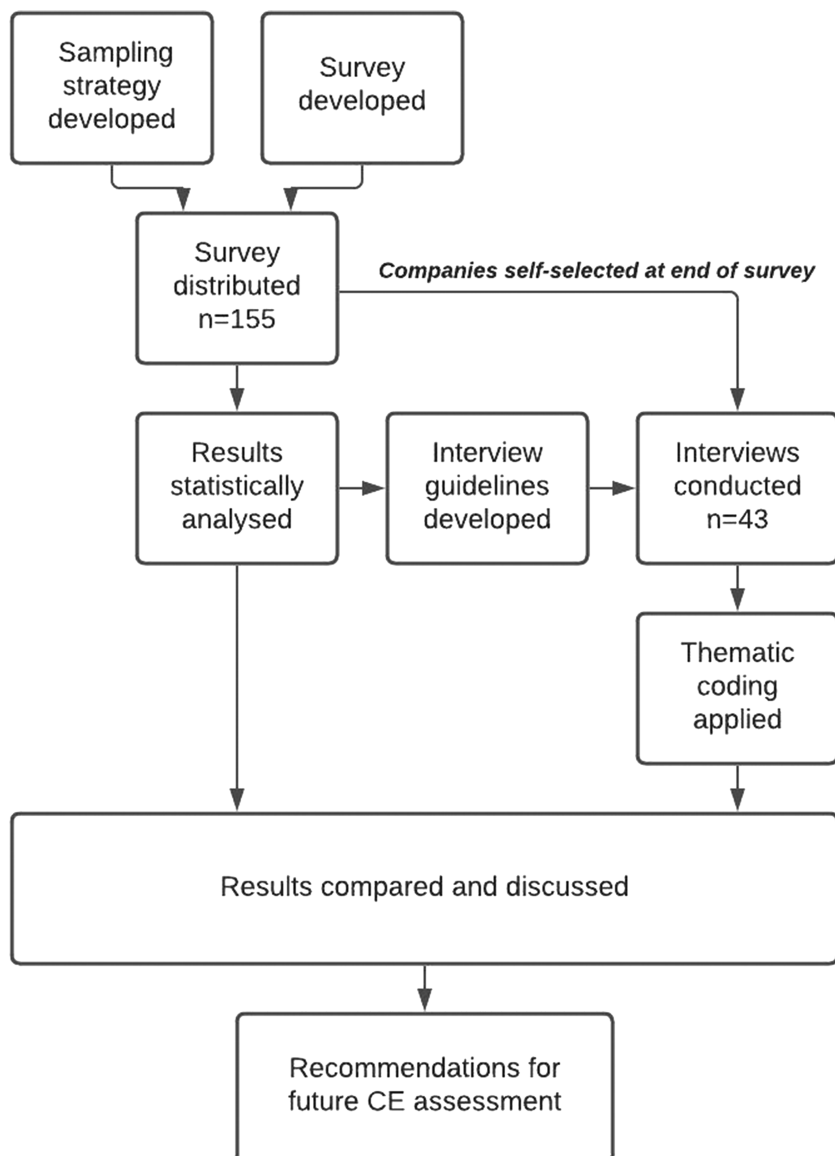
Sampling strategy developed

Survey developed

Survey distributed n=155

Companies self-selected at end of survey

Results statistically analysed

Interview guidelines developed

Interviews conducted n=43

Thematic coding applied

Results compared and discussed

Recommendations for future CE assessment